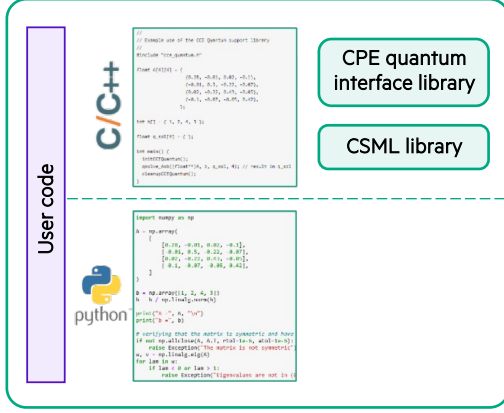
User code

C/C++

//
// Example use of the CCE Quantum support library
//
#include "cce_quantum.h"

float c[4][4] = {
{0.20, -0.01, 0.02, -0.1},
{-0.01, 0.5, -0.22, -0.07},
{0.02, -0.22, 0.41, -0.05},
{-0.1, -0.07, -0.05, 0.42},
};

int b[] = { 1, 2, 4, 1 };

float x_sol[4] = { };

int main() {
initCCEQuantum();
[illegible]
cleanupCCEQuantum();
}

CPE quantum interface library

CSML library

python

import numpy as np

A = np.array(
[
[0.20, -0.01, 0.02, -0.1],
[ 0.01, 0.5, 0.22, 0.07],
[0.02, -0.22, 0.41, -0.05],
[ 0.1, 0.07, 0.05, 0.42],
]
)

b = np.array([1, 2, 4, 1])
b = b / np.linalg.norm(b)

print("A ", A, "\n")
print("b ", b)

# verifying that the matrix is symmetric and have
if not np.allclose(A, A.T, rtol=1e-5, atol=1e-8):
raise Exception("The matrix is not symmetric")
w, v = np.linalg.eig(A)
for lam in w:
if lam < 0 or lam > 1:
raise Exception("Eigenvalues are not in (